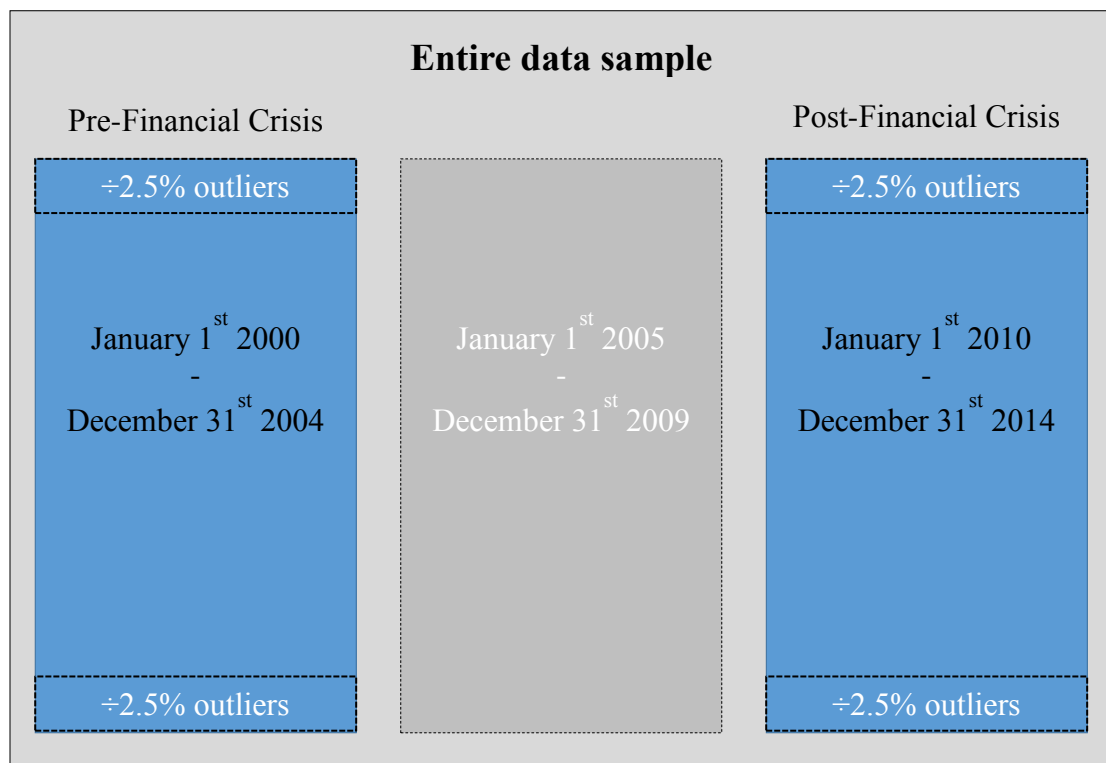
Entire data sample

Pre-Financial Crisis

÷2.5% outliers

January 1$^{st}$ 2000
-
December 31$^{st}$ 2004

÷2.5% outliers

January 1$^{st}$ 2005
-
December 31$^{st}$ 2009

Post-Financial Crisis

÷2.5% outliers

January 1$^{st}$ 2010
-
December 31$^{st}$ 2014

÷2.5% outliers